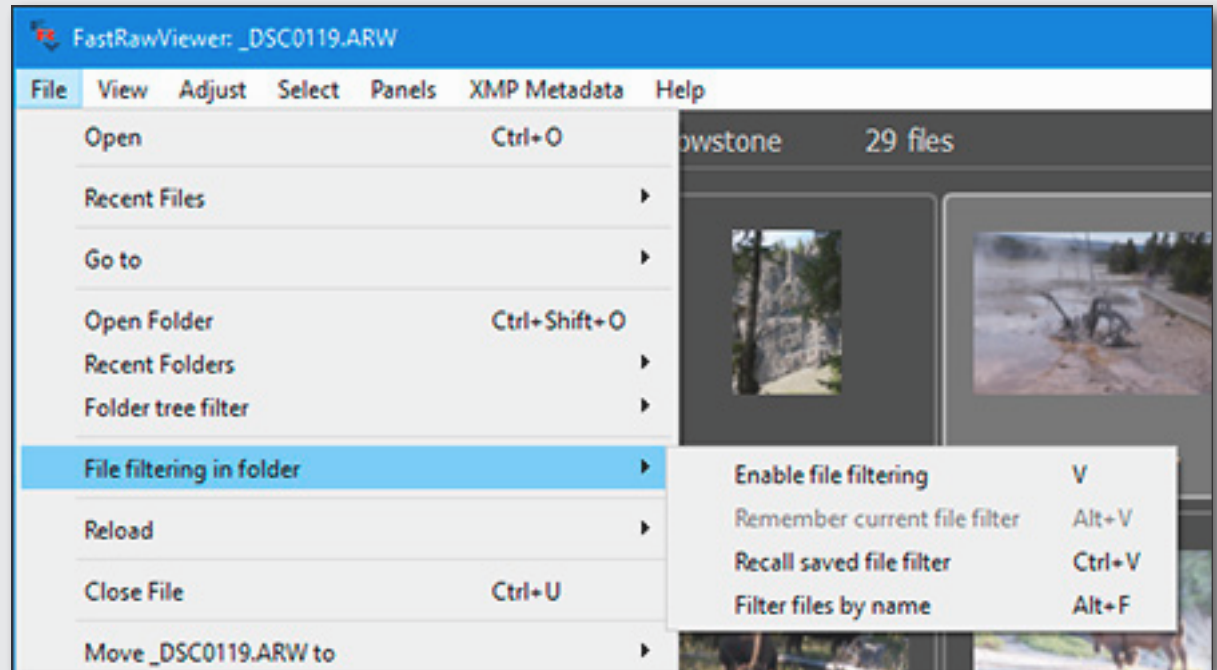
FastRawViewer: _DSC0119.ARW

File View Adjust Select Panels XMP Metadata Help

Open Ctrl+O

Recent Files

Go to

Open Folder Ctrl+Shift+O
Recent Folders
Folder tree filter

File filtering in folder

Reload

Close File Ctrl+U

Move _DSC0119.ARW to

owstone 29 files

Enable file filtering V
Remember current file filter Alt+V
Recall saved file filter Ctrl+V
Filter files by name Alt+F